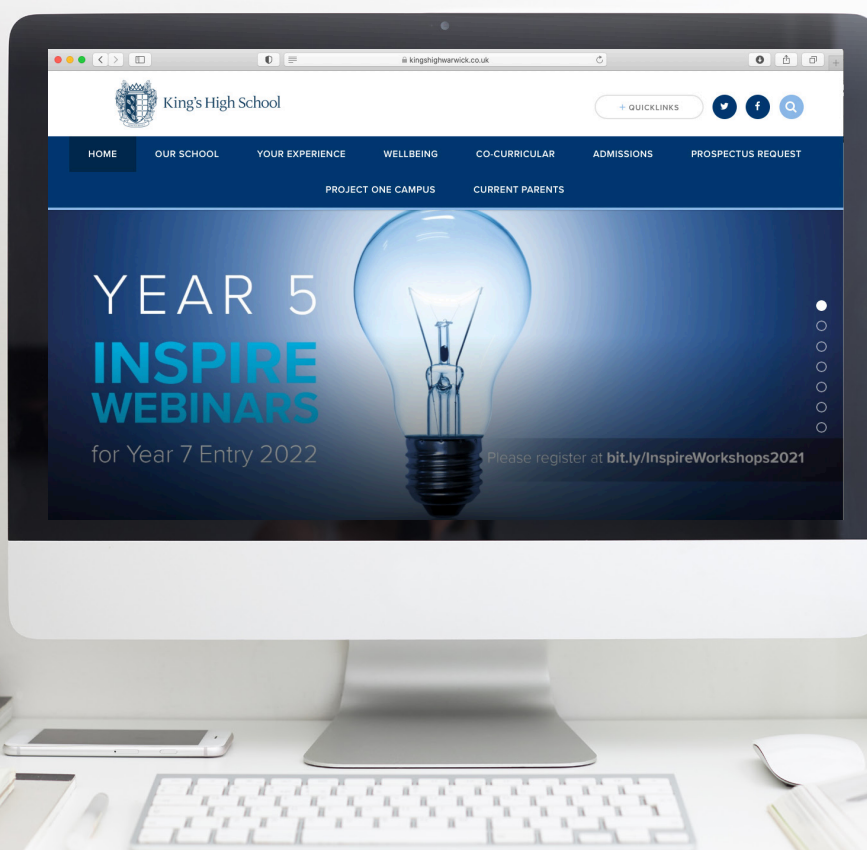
kingshighwarwick.co.uk

King's High School

+ QUICKLINKS

HOME OUR SCHOOL YOUR EXPERIENCE WELLBEING CO-CURRICULAR ADMISSIONS PROSPECTUS REQUEST

PROJECT ONE CAMPUS CURRENT PARENTS

YEAR 5

INSPIRE WEBINARS

for Year 7 Entry 2022

Please register at bit.ly/InspireWorkshops2021